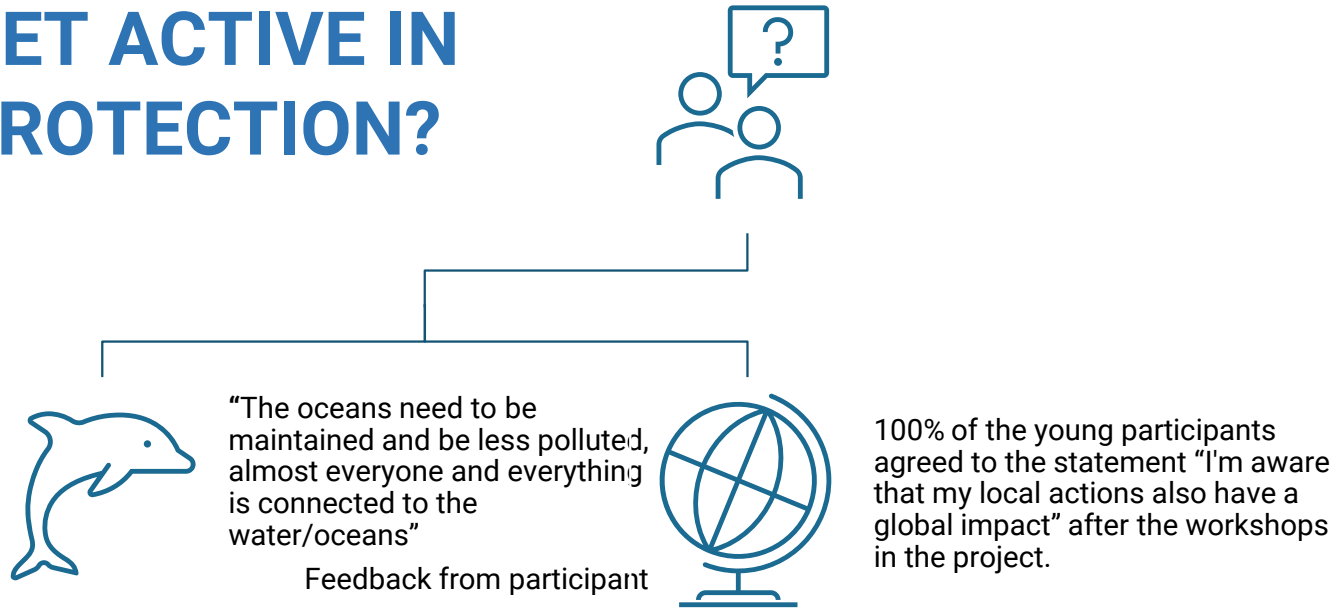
ET ACTIVE IN
ROTECTION?

?

“The oceans need to be maintained and be less polluted, almost everyone and everything is connected to the water/oceans”

Feedback from participant

100% of the young participants agreed to the statement “I'm aware that my local actions also have a global impact” after the workshops in the project.